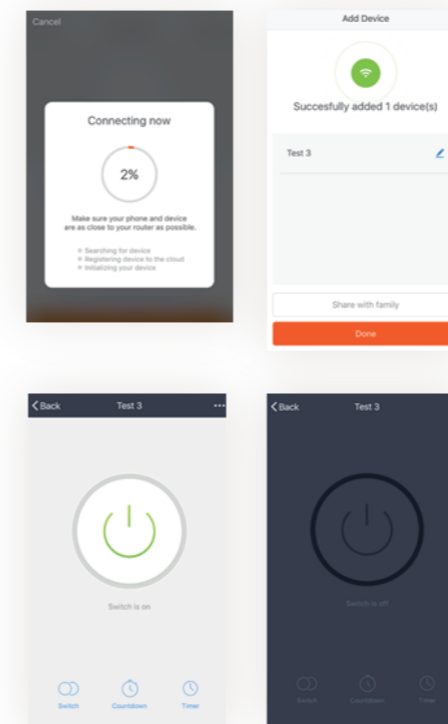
Cancel

Connecting now

2%

Make sure your phone and device are as close to your router as possible.

Searching for device
Registering device to the cloud
Initializing your device

Add Device

Succesfully added 1 device(s)

Test 3

Share with family

Done

Back Test 3 ···

Switch is on

Switch Countdown Timer

Back Test 3

Switch is off

Switch Countdown Timer